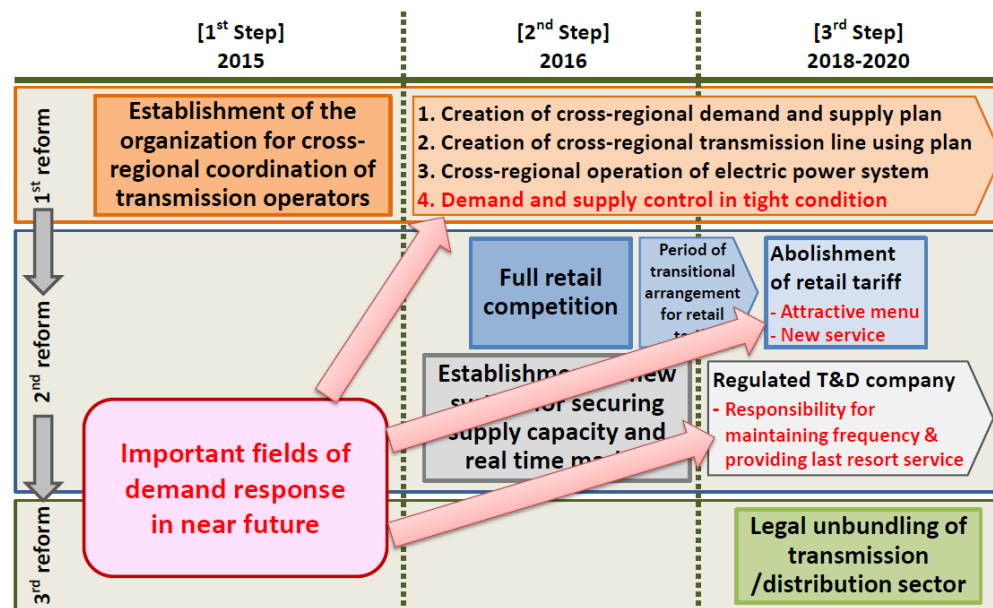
[1$^{st}$ Step]
2015

[2$^{nd}$ Step]
2016

[3$^{rd}$ Step]
2018-2020

1$^{st}$ reform

Establishment of the organization for cross-regional coordination of transmission operators

1. Creation of cross-regional demand and supply plan
2. Creation of cross-regional transmission line using plan
3. Cross-regional operation of electric power system
4. Demand and supply control in tight condition

2$^{nd}$ reform

Full retail competition

Period of transitional arrangement for retail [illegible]

Abolishment of retail tariff
- Attractive menu
- New service

Establishm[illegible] new sy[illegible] for securing supply capacity and real time ma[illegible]

Regulated T&D company
- Responsibility for maintaining frequency & providing last resort service

Important fields of demand response in near future

3$^{rd}$ reform

Legal unbundling of transmission /distribution sector